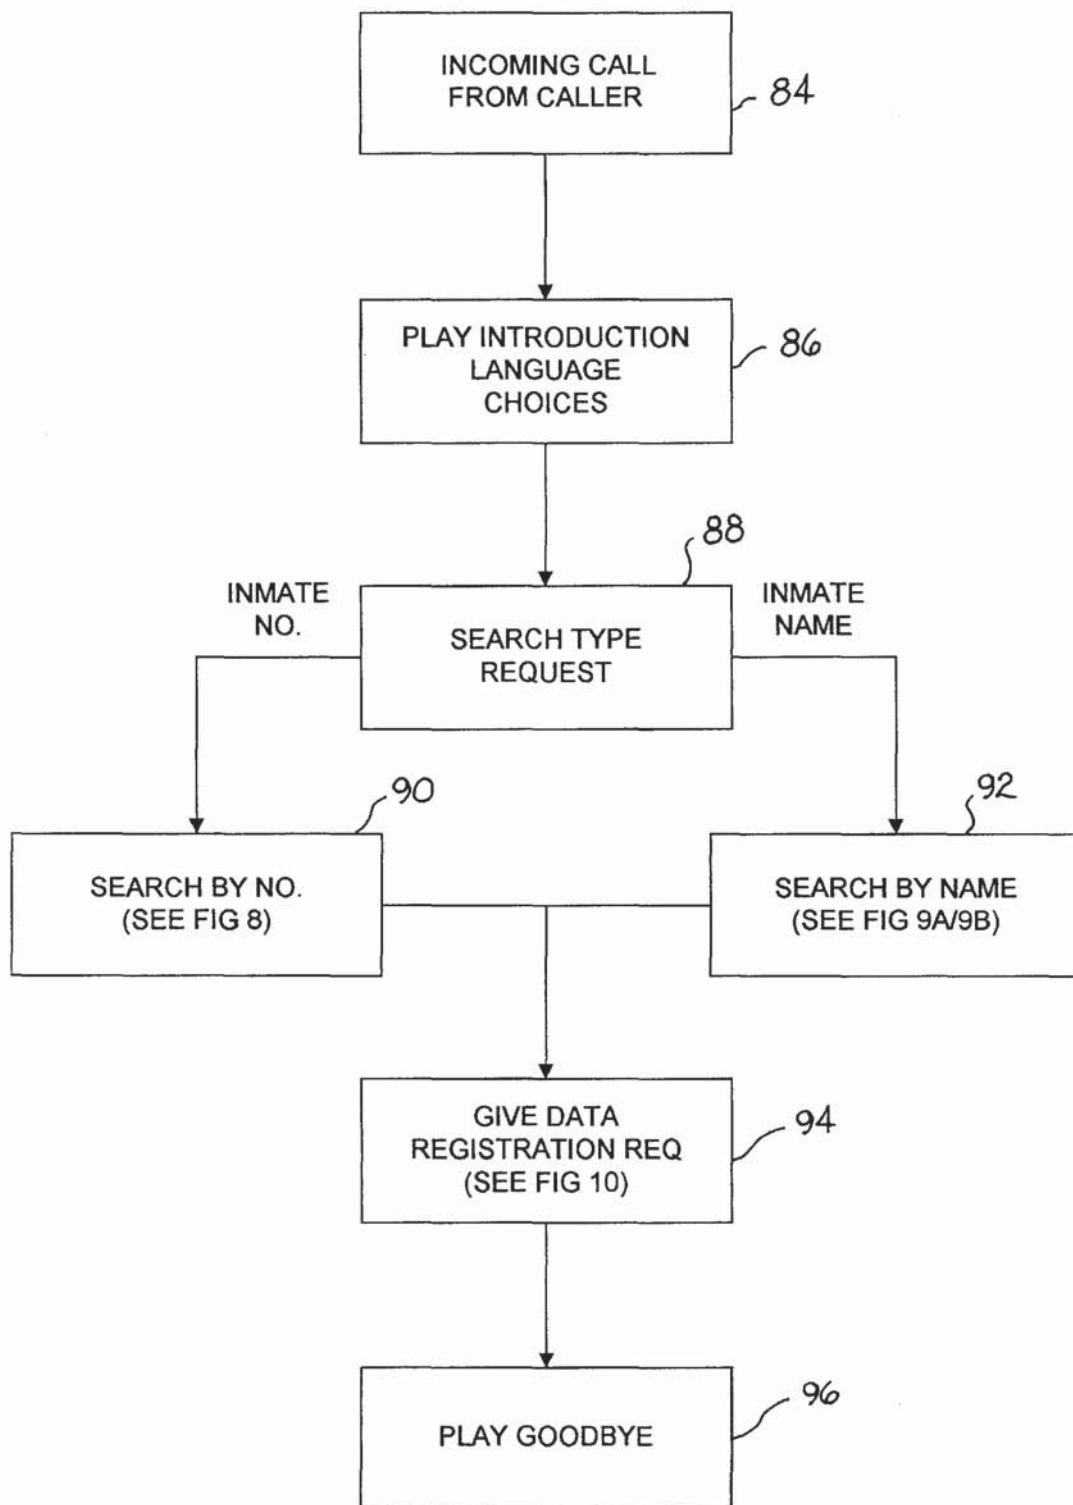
INCOMING CALL FROM CALLER

84

PLAY INTRODUCTION LANGUAGE CHOICES

86

88

INMATE NO.

SEARCH TYPE REQUEST

INMATE NAME

90

92

SEARCH BY NO. (SEE FIG 8)

SEARCH BY NAME (SEE FIG 9A/9B)

GIVE DATA REGISTRATION REQ (SEE FIG 10)

94

96

PLAY GOODBYE